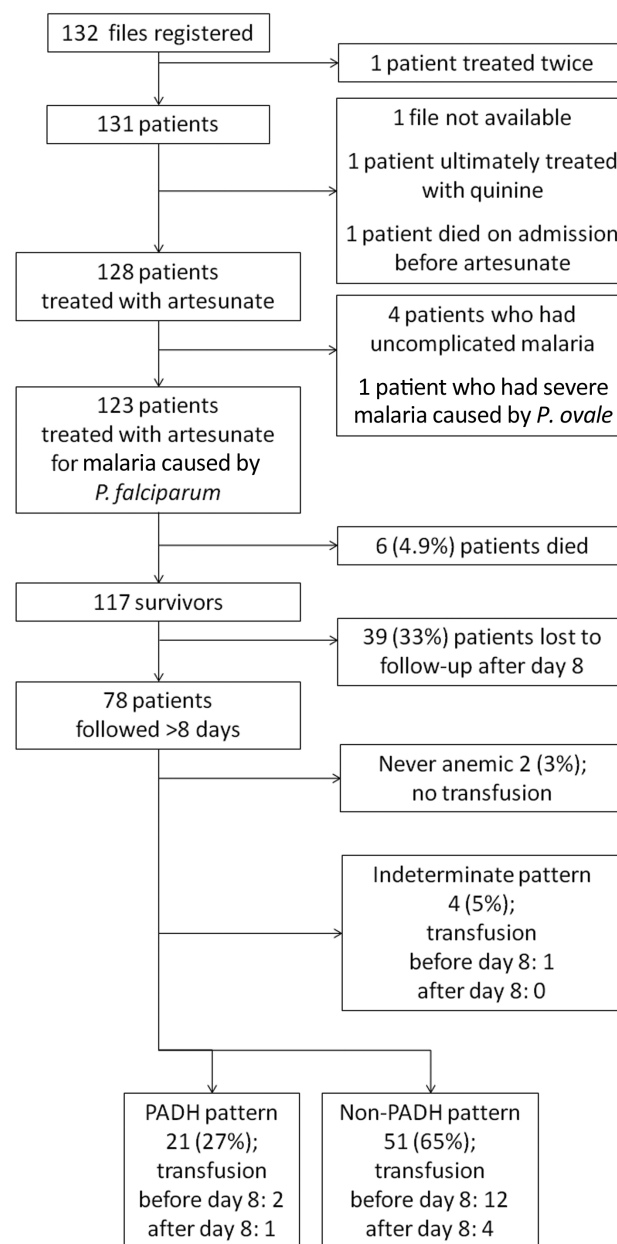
132 files registered

1 patient treated twice

131 patients

1 file not available

1 patient ultimately treated with quinine

1 patient died on admission before artesunate

128 patients treated with artesunate

4 patients who had uncomplicated malaria

1 patient who had severe malaria caused by *P. ovale*

123 patients treated with artesunate for malaria caused by *P. falciparum*

6 (4.9%) patients died

117 survivors

39 (33%) patients lost to follow-up after day 8

78 patients followed >8 days

Never anemic 2 (3%); no transfusion

Indeterminate pattern 4 (5%); transfusion before day 8: 1 after day 8: 0

PADH pattern 21 (27%); transfusion before day 8: 2 after day 8: 1

Non-PADH pattern 51 (65%); transfusion before day 8: 12 after day 8: 4